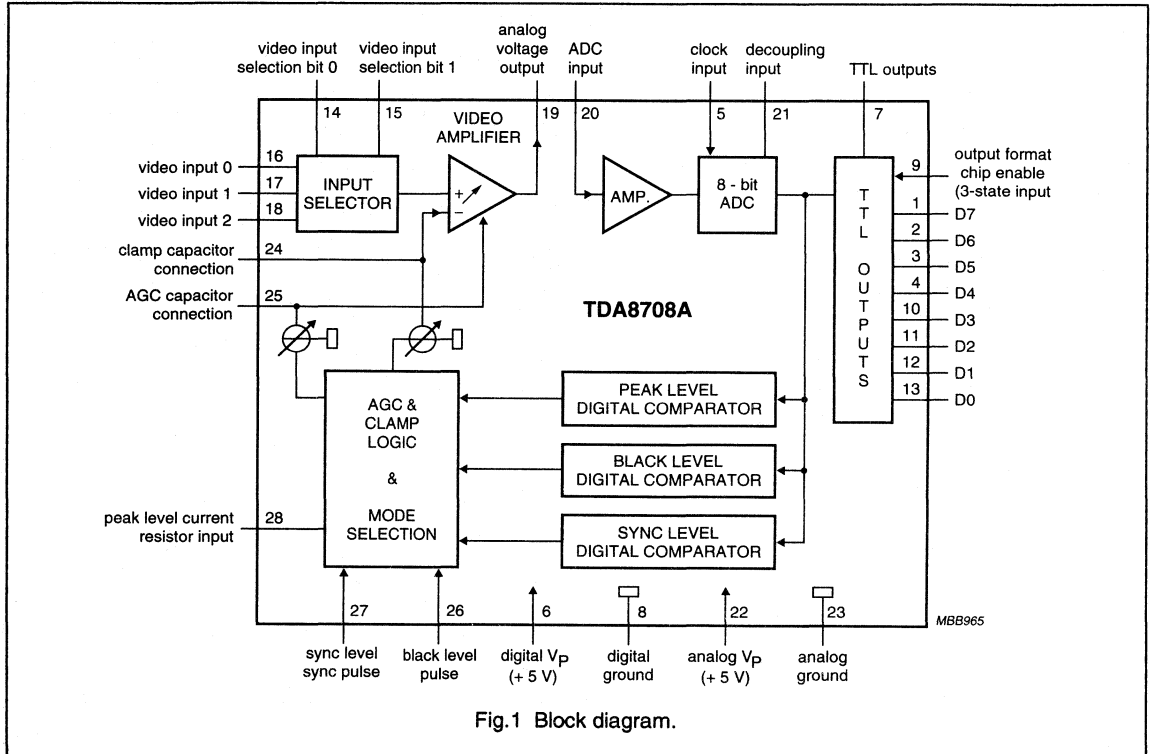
video input selection bit 0
video input selection bit 1
analog voltage output
ADC input
clock input
decoupling input
TTL outputs

14
15
19
20
5
21
7

VIDEO AMPLIFIER

video input 0
video input 1
video input 2
16
17
18
INPUT SELECTOR

+
−

AMP.

8 - bit ADC

9
output format chip enable (3-state input

T T L O U T P U T S

1 D7
2 D6
3 D5
4 D4
10 D3
11 D2
12 D1
13 D0

clamp capacitor connection
24
AGC capacitor connection
25

TDA8708A

AGC & CLAMP LOGIC & MODE SELECTION

PEAK LEVEL DIGITAL COMPARATOR

BLACK LEVEL DIGITAL COMPARATOR

SYNC LEVEL DIGITAL COMPARATOR

peak level current resistor input
28

27
26
6
8
22
23

MBB965

sync level sync pulse
black level pulse
digital $V_P$ (+ 5 V)
digital ground
analog $V_P$ (+ 5 V)
analog ground

Fig.1 Block diagram.